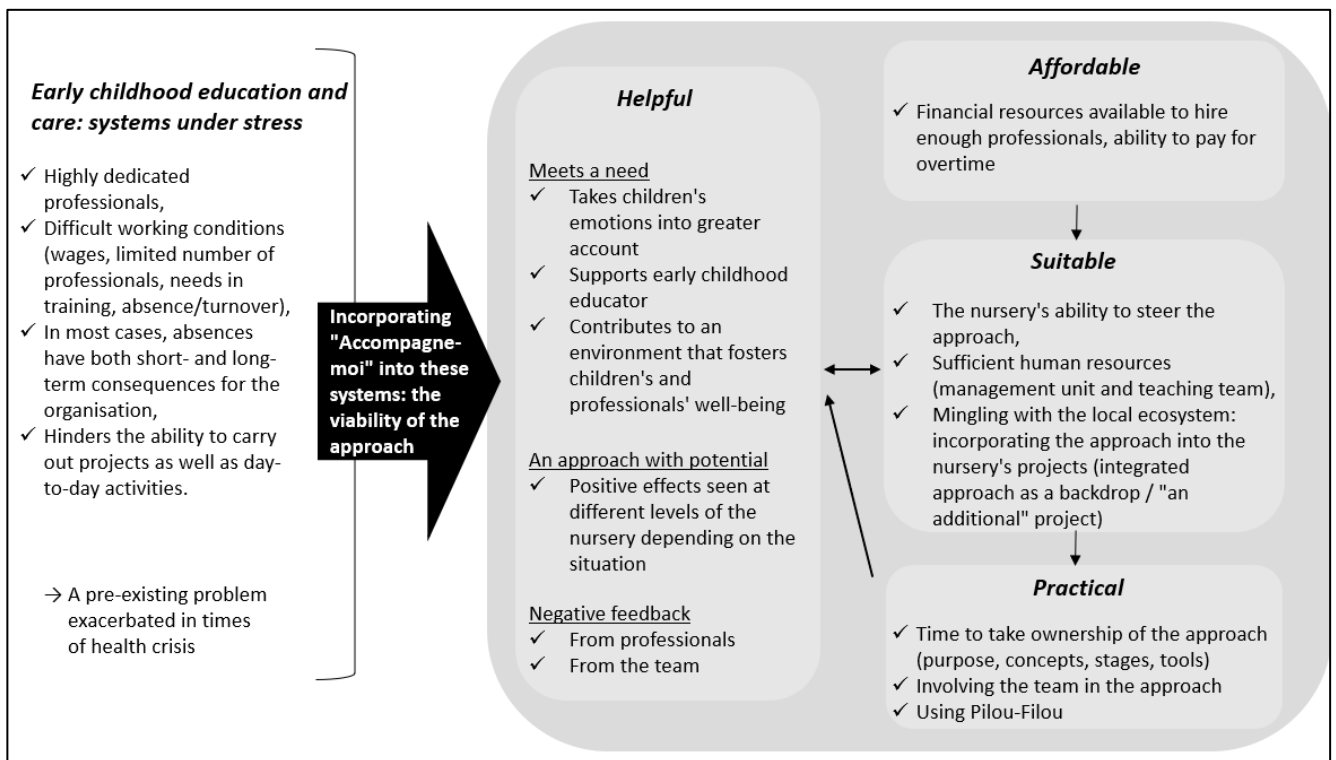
Early childhood education and care: systems under stress

✓ Highly dedicated professionals,
✓ Difficult working conditions (wages, limited number of professionals, needs in training, absence/turnover),
✓ In most cases, absences have both short- and long-term consequences for the organisation,
✓ Hinders the ability to carry out projects as well as day-to-day activities.

→ A pre-existing problem exacerbated in times of health crisis

Incorporating "Accompagne-moi" into these systems: the viability of the approach

Helpful

Meets a need
✓ Takes children's emotions into greater account
✓ Supports early childhood educator
✓ Contributes to an environment that fosters children's and professionals' well-being

An approach with potential
✓ Positive effects seen at different levels of the nursery depending on the situation

Negative feedback
✓ From professionals
✓ From the team

Affordable
✓ Financial resources available to hire enough professionals, ability to pay for overtime

Suitable
✓ The nursery's ability to steer the approach,
✓ Sufficient human resources (management unit and teaching team),
✓ Mingling with the local ecosystem: incorporating the approach into the nursery's projects (integrated approach as a backdrop / "an additional" project)

Practical
✓ Time to take ownership of the approach (purpose, concepts, stages, tools)
✓ Involving the team in the approach
✓ Using Pilou-Filou